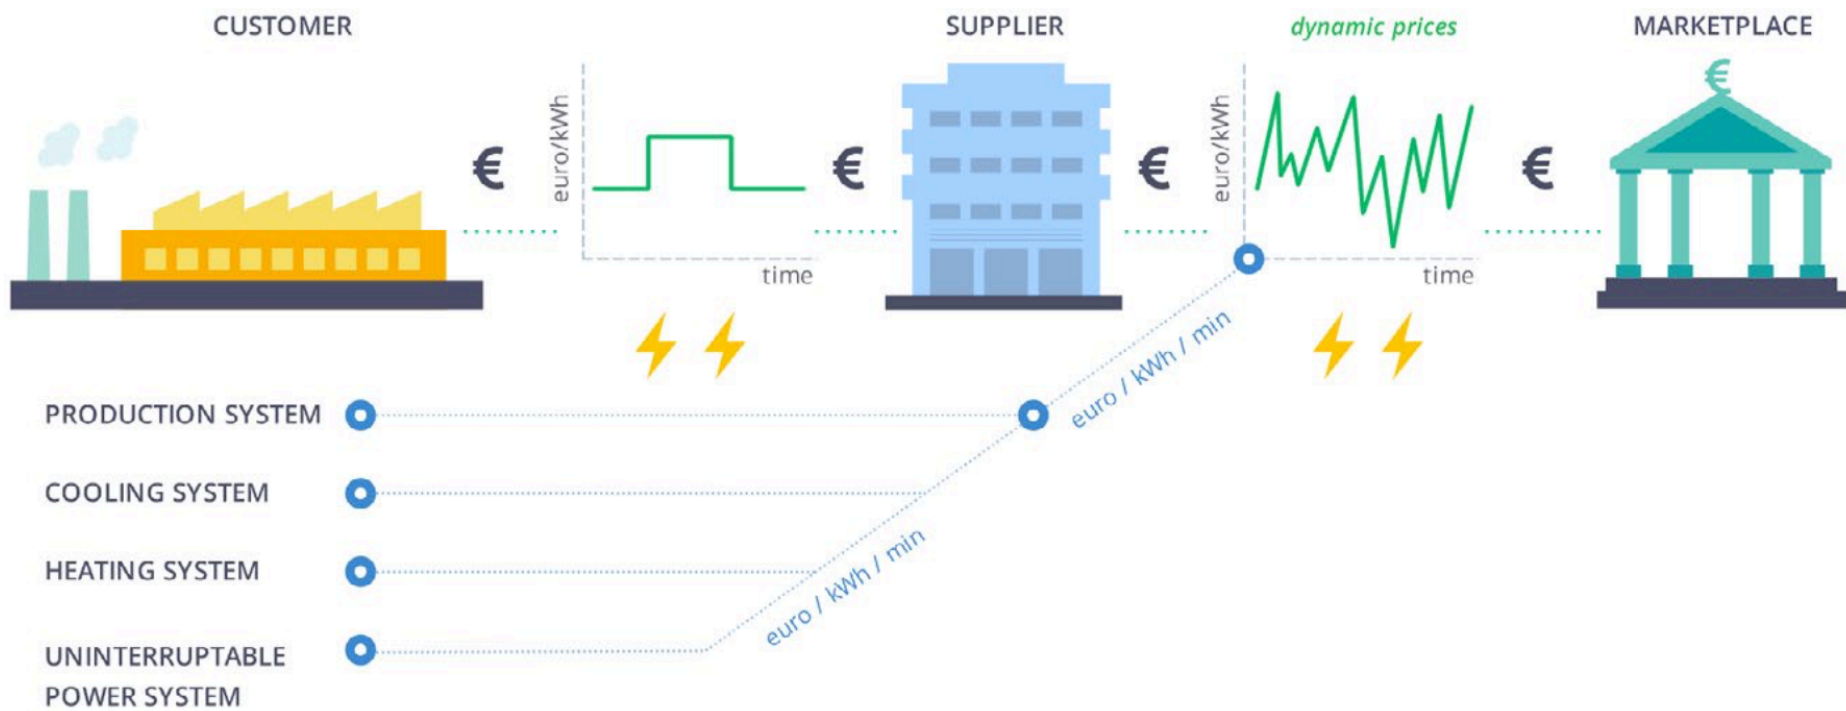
CUSTOMER

€

euro/kWh

time

€

SUPPLIER

€

dynamic prices

euro/kWh

time

€

MARKETPLACE

€

PRODUCTION SYSTEM

COOLING SYSTEM

HEATING SYSTEM

UNINTERRUPTABLE POWER SYSTEM

euro / kWh / min

euro / kWh / min